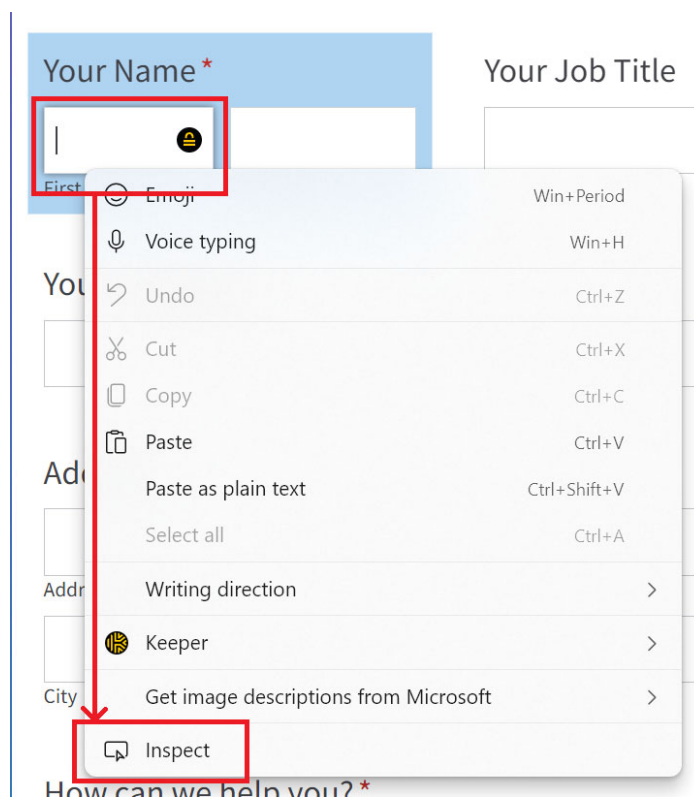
Your Name *

Your Job Title

First

Emoji Win+Period

Voice typing Win+H

You

Undo Ctrl+Z

Cut Ctrl+X

Copy Ctrl+C

Paste Ctrl+V

Add

Paste as plain text Ctrl+Shift+V

Select all Ctrl+A

Addr

Writing direction >

Keeper >

City

Get image descriptions from Microsoft >

Inspect

How can we help you? *